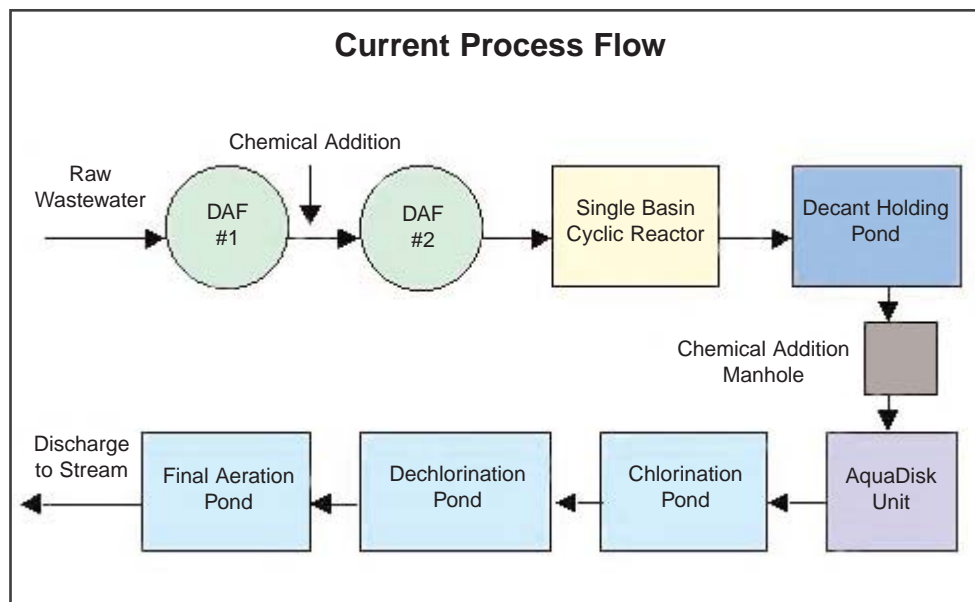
Current Process Flow

Chemical Addition

Raw Wastewater

DAF #1

DAF #2

Single Basin Cyclic Reactor

Decant Holding Pond

Chemical Addition Manhole

Discharge to Stream

Final Aeration Pond

Dechlorination Pond

Chlorination Pond

AquaDisk Unit